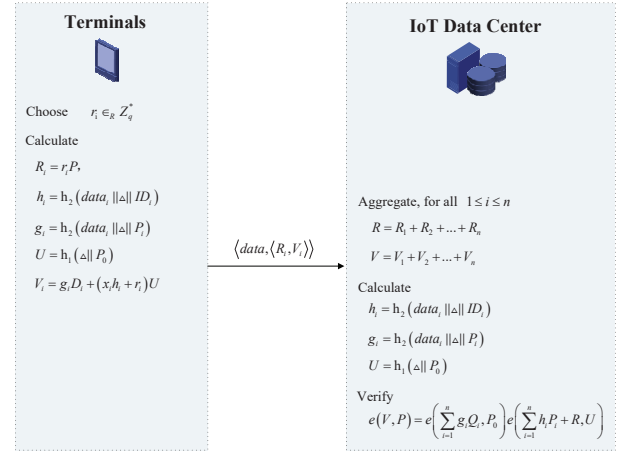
Terminals

Choose $r_i \in_R Z_q^*$

Calculate

$R_i = r_i P,$

$h_i = h_2(data_i \| \vartriangle \| ID_i)$

$g_i = h_2(data_i \| \vartriangle \| P_i)$

$U = h_1(\vartriangle \| P_0)$

$V_i = g_i D_i + (x_i h_i + r_i) U$

$\langle data, \langle R_i, V_i \rangle \rangle$

IoT Data Center

Aggregate, for all $1 \le i \le n$

$R = R_1 + R_2 + ... + R_n$

$V = V_1 + V_2 + ... + V_n$

Calculate

$h_i = h_2(data_i \| \vartriangle \| ID_i)$

$g_i = h_2(data_i \| \vartriangle \| P_i)$

$U = h_1(\vartriangle \| P_0)$

Verify

$e(V, P) = e\left(\sum_{i=1}^{n} g_i Q_i, P_0\right) e\left(\sum_{i=1}^{n} h_i P_i + R, U\right)$